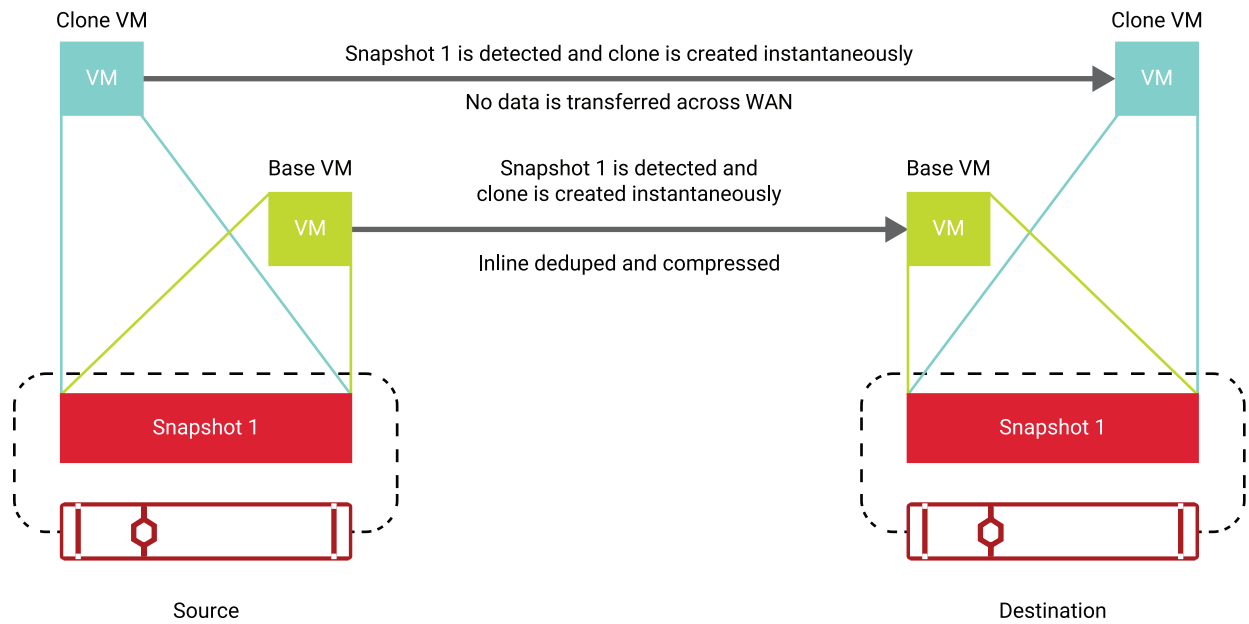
Clone VM

VM

Snapshot 1 is detected and clone is created instantaneously

No data is transferred across WAN

Clone VM

VM

Base VM

VM

Snapshot 1 is detected and clone is created instantaneously

Inline deduped and compressed

Base VM

VM

Snapshot 1

Snapshot 1

Source

Destination